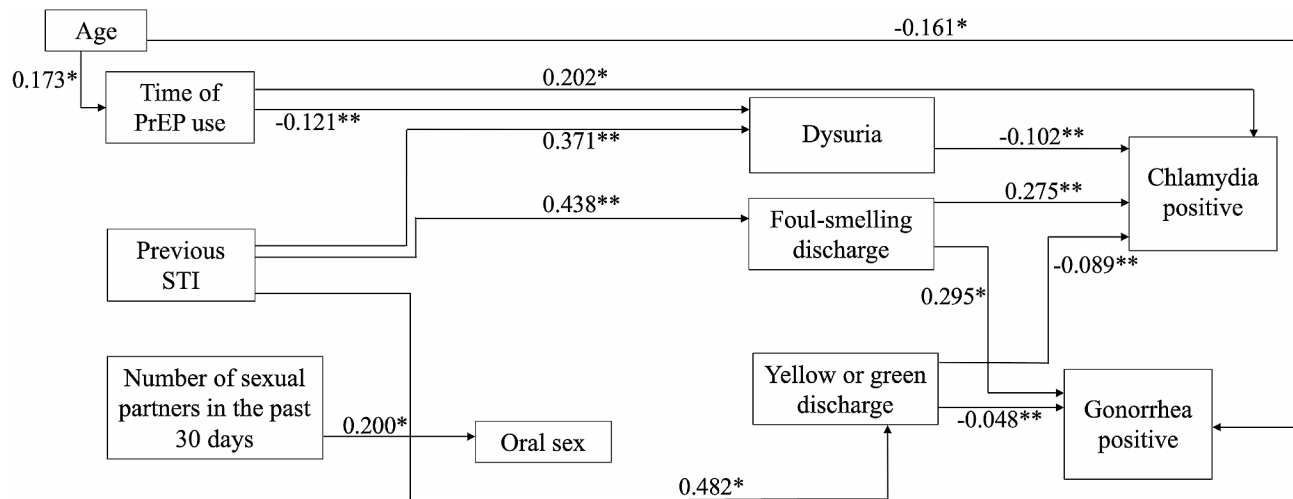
Age

-0.161*

0.173*

Time of PrEP use

0.202*

-0.121**

0.371**

Dysuria

-0.102**

Chlamydia positive

0.438**

Foul-smelling discharge

0.275**

Previous STI

-0.089**

0.295*

Number of sexual partners in the past 30 days

0.200*

Oral sex

Yellow or green discharge

-0.048**

Gonorrhea positive

0.482*